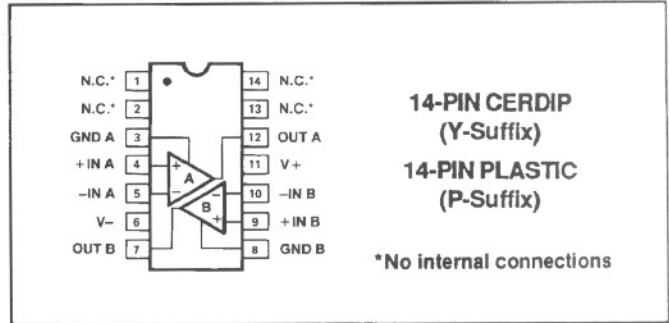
N.C.* 1
N.C.* 2
GND A 3
+IN A 4
−IN A 5
V− 6
OUT B 7

14 N.C.*
13 N.C.*
12 OUT A
11 V+
10 −IN B
9 +IN B
8 GND B

+
A
−
−
B
+

14-PIN CERDIP
(Y-Suffix)

14-PIN PLASTIC
(P-Suffix)

*No internal connections